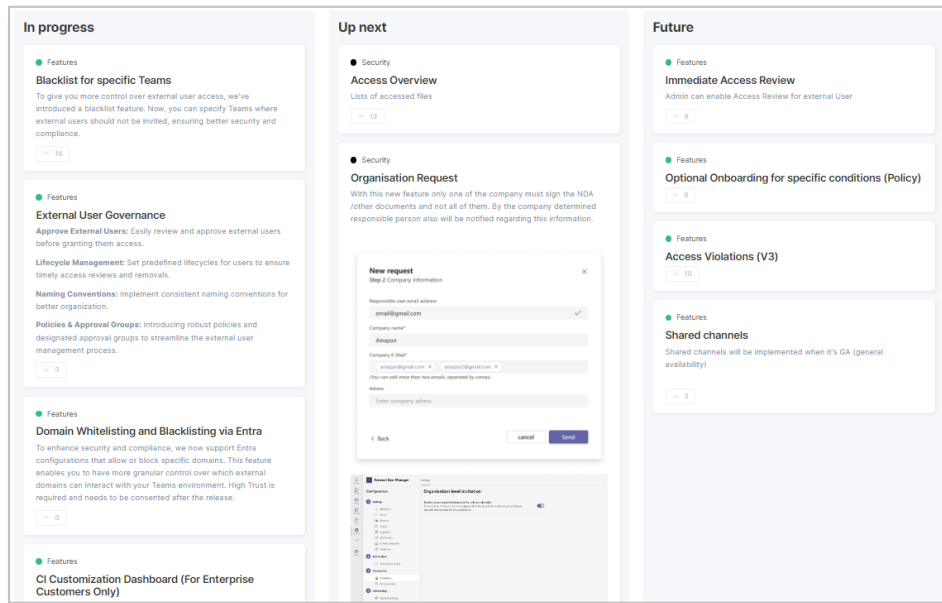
In progress

Features

Blacklist for specific Teams

To give you more control over external user access, we've introduced a blacklist feature. Now, you can specify Teams where external users should not be invited, ensuring better security and compliance.

16

Features

External User Governance

**Approve External Users:** Easily review and approve external users before granting them access.

**Lifecycle Management:** Set predefined lifecycles for users to ensure timely access reviews and removals.

**Naming Conventions:** Implement consistent naming conventions for better organization.

**Policies & Approval Groups:** Introducing robust policies and designated approval groups to streamline the external user management process.

0

Features

Domain Whitelisting and Blacklisting via Entra

To enhance security and compliance, we now support Entra configurations that allow or block specific domains. This feature enables you to have more granular control over which external domains can interact with your Teams environment. High Trust is required and needs to be consented after the release.

0

Features

CI Customization Dashboard (For Enterprise Customers Only)

Up next

Security

Access Overview

Lists of accessed files

13

Security

Organisation Request

With this new feature only one of the company must sign the NDA /other documents and not all of them. By the company determined responsible person also will be notified regarding this information.

New request
Step 2 Company information

Responsible user email address
email@gmail.com

Company name*
Amazon

Company E-Mail*
amazon@gmail.com ×
amazon2@gmail.com ×
(You can add more than two emails, separated by comma)

Adress
Enter company adress

< Back
cancel
Send

Configuration
Organisation level invitation

Future

Features

Immediate Access Review

Admin can enable Access Review for external User

9

Features

Optional Onboarding for specific conditions (Policy)

6

Features

Access Violations (V3)

10

Features

Shared channels

Shared channels will be implemented when it's GA (general availability)

3